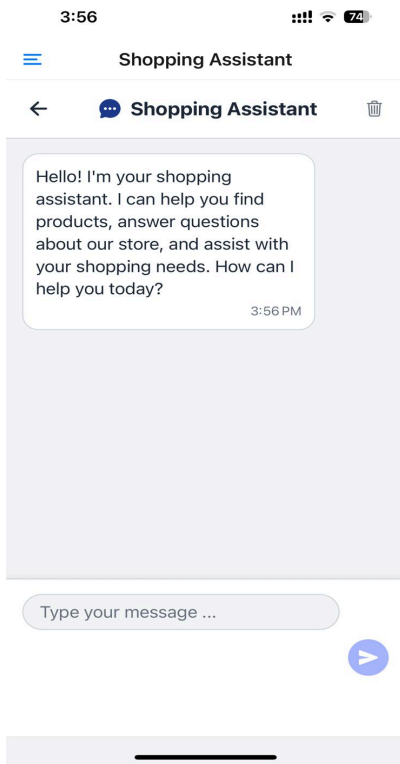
3:56

74

Shopping Assistant

Shopping Assistant

Hello! I'm your shopping assistant. I can help you find products, answer questions about our store, and assist with your shopping needs. How can I help you today?

3:56 PM

Type your message ...